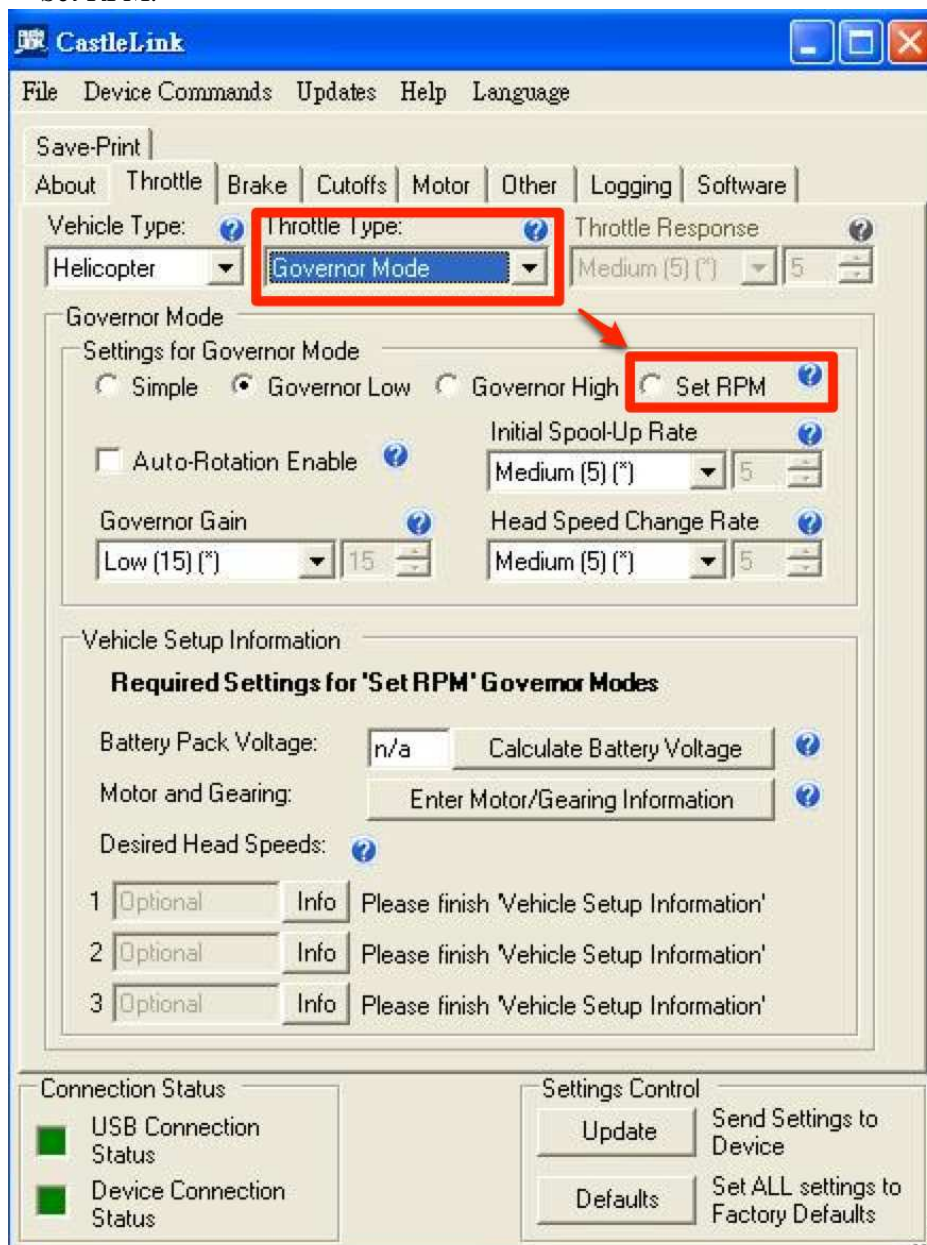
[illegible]

CastleLink

File Device Commands Updates Help Language

Save-Print

About Throttle Brake Cutoffs Motor Other Logging Software

Vehicle Type: Helicopter

Throttle Type: Governor Mode

Throttle Response Medium (5) (*) 5

Governor Mode

Settings for Governor Mode

Simple Governor Low Governor High Set RPM

Auto-Rotation Enable

Initial Spool-Up Rate Medium (5) (*) 5

Governor Gain Low (15) (*) 15

Head Speed Change Rate Medium (5) (*) 5

Vehicle Setup Information

Required Settings for 'Set RPM' Governor Modes

Battery Pack Voltage: n/a Calculate Battery Voltage

Motor and Gearing: Enter Motor/Gearing Information

Desired Head Speeds:

1 Optional Info Please finish 'Vehicle Setup Information'

2 Optional Info Please finish 'Vehicle Setup Information'

3 Optional Info Please finish 'Vehicle Setup Information'

Connection Status

USB Connection Status

Device Connection Status

Settings Control

Update Send Settings to Device

Defaults Set ALL settings to Factory Defaults